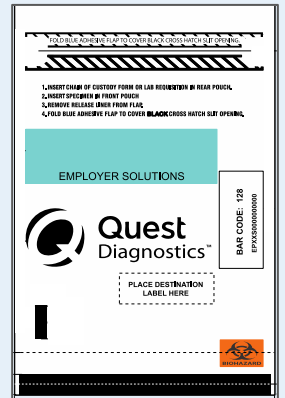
FOLD BLUE ADHESIVE FLAP TO COVER BLACK CROSS HATCH SLIT OPENING.

1. INSERT CHAIN OF CUSTODY FORM OR LAB REQUISITION IN REAR POUCH.
2. INSERT SPECIMEN IN FRONT POUCH
3. REMOVE RELEASE LINER FROM FLAP.
4. FOLD BLUE ADHESIVE FLAP TO COVER BLACK CROSS HATCH SLIT OPENING.

EMPLOYER SOLUTIONS

BAR CODE: 128
EPXX0000000000

Quest Diagnostics™

PLACE DESTINATION LABEL HERE

BIOHAZARD